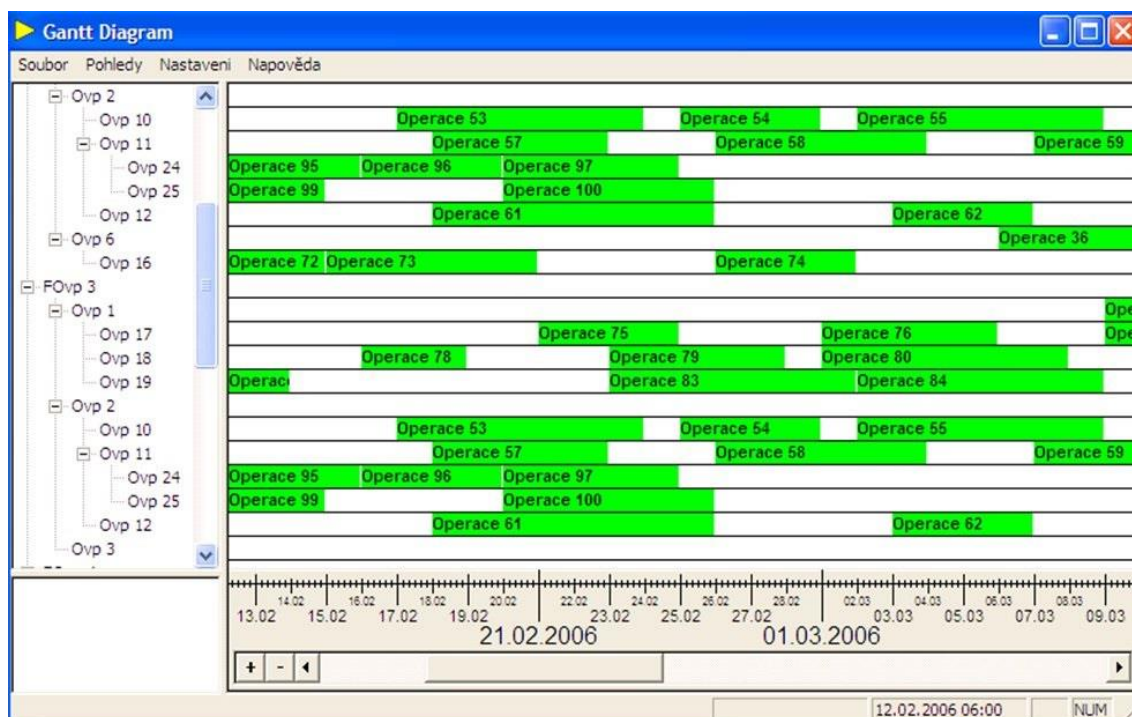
Gantt Diagram

Soubor Pohledy Nastaveni Napověda

Ovp 2
Ovp 10
Ovp 11
Ovp 24
Ovp 25
Ovp 12
Ovp 6
Ovp 16
FOvp 3
Ovp 1
Ovp 17
Ovp 18
Ovp 19
Ovp 2
Ovp 10
Ovp 11
Ovp 24
Ovp 25
Ovp 12
Ovp 3

Operace 53 Operace 54 Operace 55
Operace 57 Operace 58 Operace 59
Operace 95 Operace 96 Operace 97
Operace 99 Operace 100
Operace 61 Operace 62
Operace 36
Operace 72 Operace 73 Operace 74
Ope
Operace 75 Operace 76 Ope
Operace 78 Operace 79 Operace 80
Operac Operace 83 Operace 84
Operace 53 Operace 54 Operace 55
Operace 57 Operace 58 Operace 59
Operace 95 Operace 96 Operace 97
Operace 99 Operace 100
Operace 61 Operace 62

14.02 16.02 18.02 20.02 22.02 24.02 26.02 28.02 02.03 04.03 06.03 08.03
13.02 15.02 17.02 19.02 23.02 25.02 27.02 03.03 05.03 07.03 09.03
21.02.2006 01.03.2006

+ -

12.02.2006 06:00 NUM